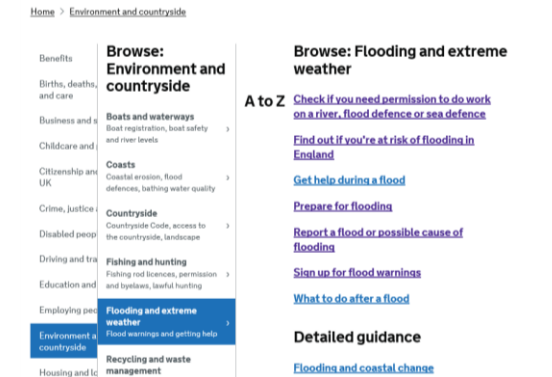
Home > Environment and countryside

Benefits

Births, deaths, and care

Business and s

Childcare and

Citizenship and UK

Crime, justice

Disabled peop

Driving and tra

Education and

Employing peo

Environment a countryside

Housing and lo

Browse: Environment and countryside

Boats and waterways
Boat registration, boat safety and river levels

Coasts
Coastal erosion, flood defences, bathing water quality

Countryside
Countryside Code, access to the countryside, landscape

Fishing and hunting
Fishing rod licences, permission and byelaws, lawful hunting

Flooding and extreme weather
Flood warnings and getting help

Recycling and waste management

Browse: Flooding and extreme weather

A to Z

Check if you need permission to do work on a river, flood defence or sea defence

Find out if you're at risk of flooding in England

Get help during a flood

Prepare for flooding

Report a flood or possible cause of flooding

Sign up for flood warnings

What to do after a flood

Detailed guidance

Flooding and coastal change